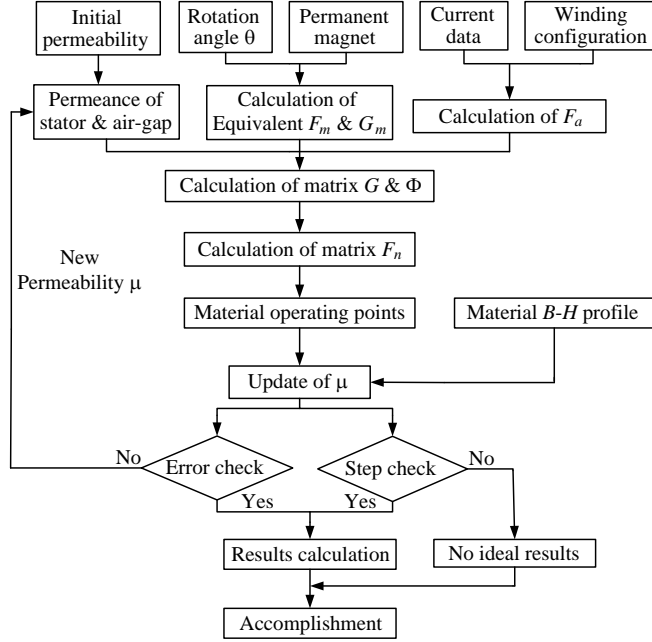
Initial permeability

Rotation angle θ

Permanent magnet

Current data

Winding configuration

Permeance of stator & air-gap

Calculation of Equivalent $F_m$ & $G_m$

Calculation of $F_a$

Calculation of matrix $G$ & $\Phi$

New Permeability μ

Calculation of matrix $F_n$

Material operating points

Material $B$-$H$ profile

Update of μ

No

Error check

Step check

No

Yes

Yes

Results calculation

No ideal results

Accomplishment